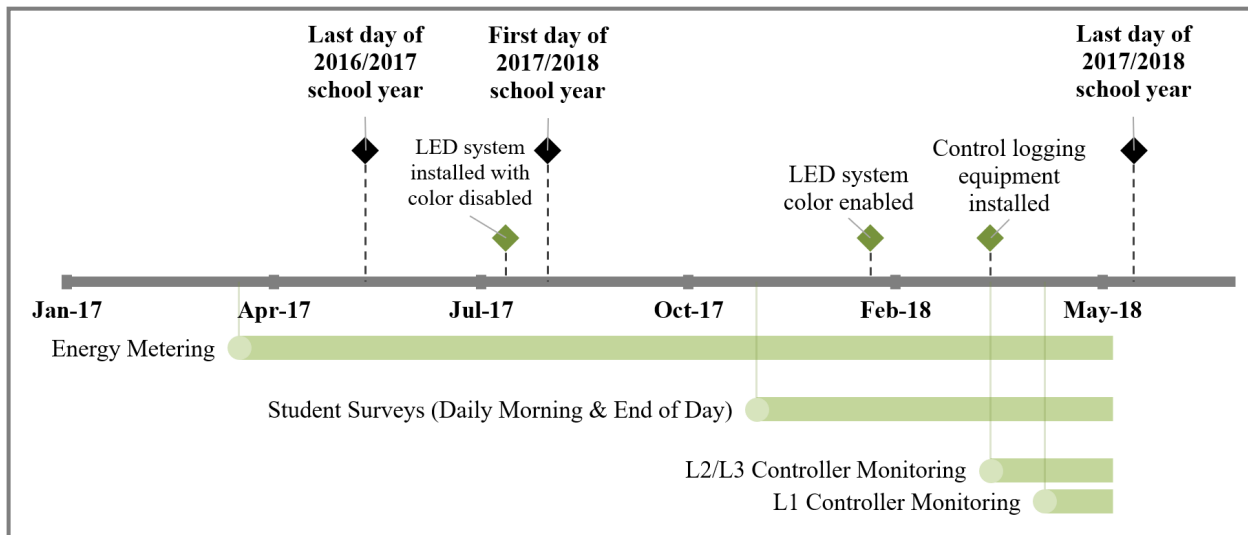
Last day of 2016/2017 school year

First day of 2017/2018 school year

Last day of 2017/2018 school year

LED system installed with color disabled

LED system color enabled

Control logging equipment installed

Jan-17
Apr-17
Jul-17
Oct-17
Feb-18
May-18

Energy Metering

Student Surveys (Daily Morning & End of Day)

L2/L3 Controller Monitoring

L1 Controller Monitoring